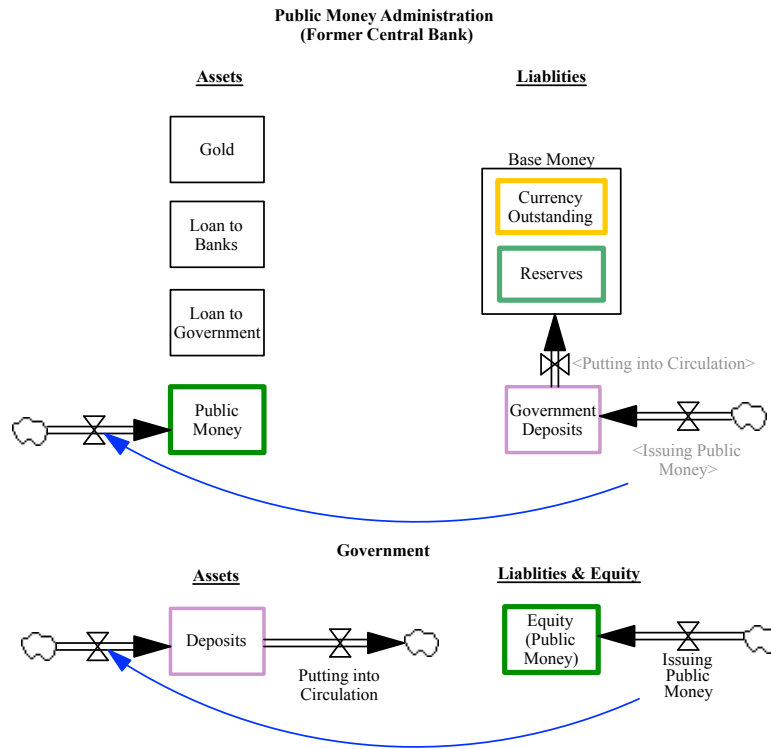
Public Money Administration
(Former Central Bank)

Assets

Liablities

Gold

Loan to Banks

Loan to Government

Public Money

Base Money

Currency Outstanding

Reserves

<Putting into Circulation>

Government Deposits

<Issuing Public Money>

Government

Assets

Liablities & Equity

Deposits

Putting into Circulation

Equity (Public Money)

Issuing Public Money